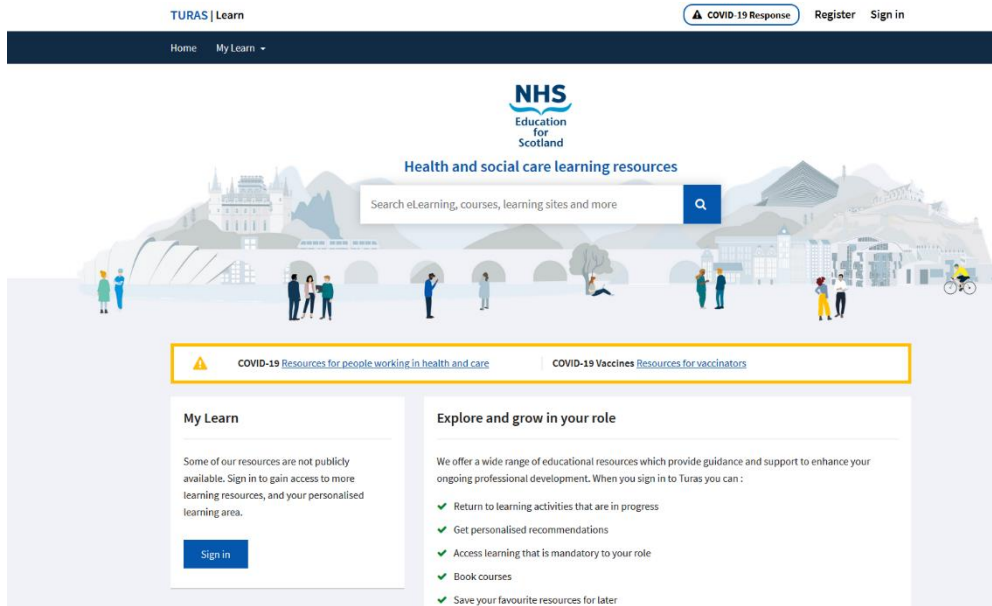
TURAS | Learn

COVID-19 Response

Register Sign in

Home My Learn

NHS
Education for Scotland

Health and social care learning resources

Search eLearning, courses, learning sites and more

COVID-19 Resources for people working in health and care

COVID-19 Vaccines Resources for vaccinators

My Learn

Some of our resources are not publicly available. Sign in to gain access to more learning resources, and your personalised learning area.

Sign in

Explore and grow in your role

We offer a wide range of educational resources which provide guidance and support to enhance your ongoing professional development. When you sign in to Turas you can :

Return to learning activities that are in progress

Get personalised recommendations

Access learning that is mandatory to your role

Book courses

Save your favourite resources for later